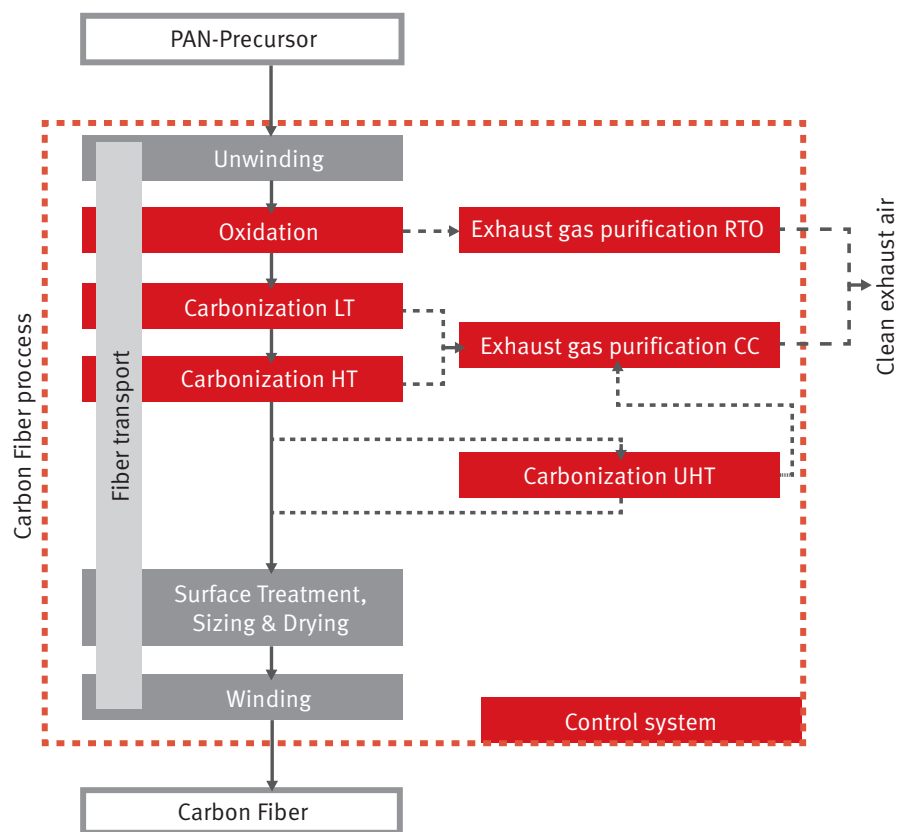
PAN-Precursor

Carbon Fiber process

Fiber transport

Unwinding

Oxidation

Exhaust gas purification RTO

Carbonization LT

Exhaust gas purification CC

Carbonization HT

Clean exhaust air

Carbonization UHT

Surface Treatment, Sizing & Drying

Winding

Control system

Carbon Fiber